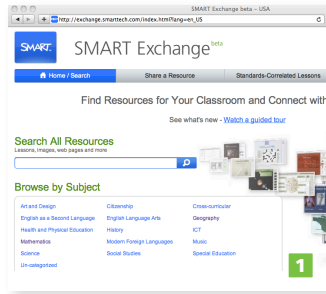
SMART Exchange beta – USA

http://exchange.smarttech.com/index.html?lang=en_US

SMART

SMART Exchange beta

Home / Search

Share a Resource

Standards-Correlated Lessons

Find Resources for Your Classroom and Connect with

See what's new - Watch a guided tour

Search All Resources

Lessons, images, web pages and more

Browse by Subject

| | | |
|---|---|---|
| Art and Design | Citizenship | Cross-curricular |
| English as a Second Language | English Language Arts | Geography |
| Health and Physical Education | History | ICT |
| Mathematics | Modern Foreign Languages | Music |
| Science | Social Studies | Special Education |
| Un-categorized | | |

1